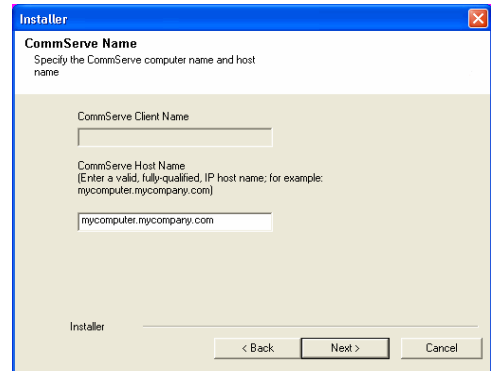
Installer

CommServe Name

Specify the CommServe computer name and host name

CommServe Client Name

CommServe Host Name
(Enter a valid, fully-qualified, IP host name; for example: mycomputer.mycompany.com)

mycomputer.mycompany.com

Installer

< Back

Next >

Cancel